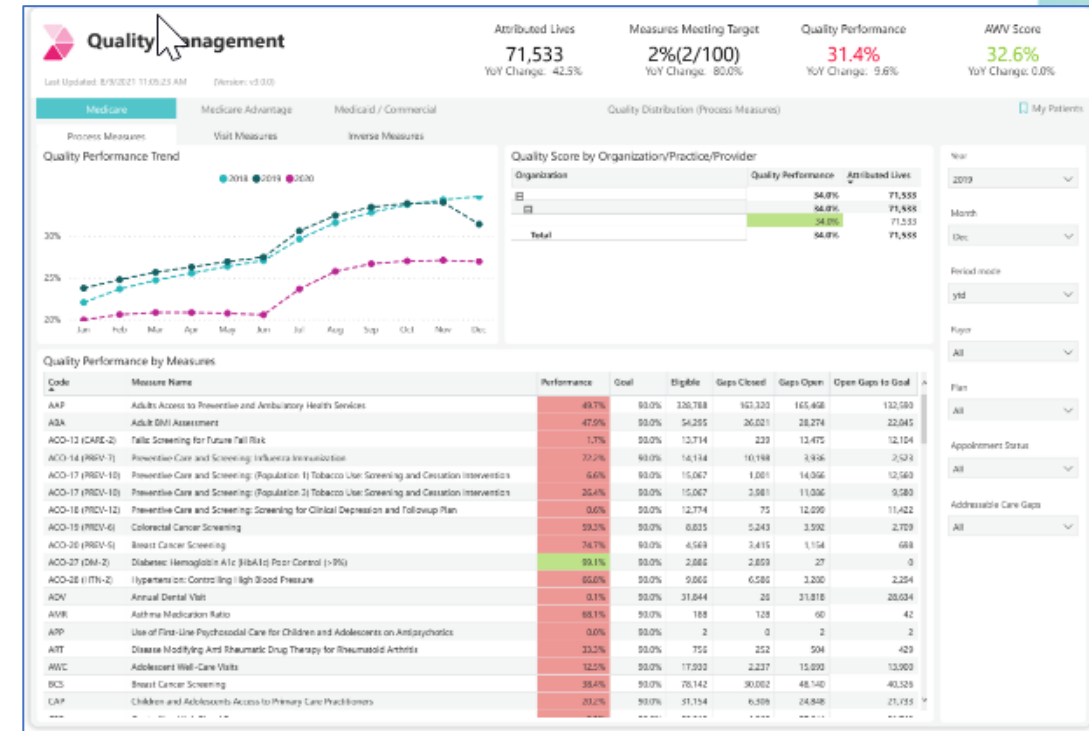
Quality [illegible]anagement

Last Updated: 8/9/2021 11:05:23 AM (Version: v3.0.0)

Attributed Lives
71,533
YoY Change: 42.5%

Measures Meeting Target
2%(2/100)
YoY Change: 80.0%

Quality Performance
31.4%
YoY Change: 9.6%

AWV Score
32.6%
YoY Change: 0.0%

Medicare | Medicare Advantage | Medicaid / Commercial | Quality Distribution (Process Measures) | My Patients

Process Measures | Visit Measures | Inverse Measures

Quality Performance Trend

2018 2019 2020

30%
25%
20%

Jan Feb Mar Apr May Jun Jul Aug Sep Oct Nov Dec

Quality Score by Organization/Practice/Provider

| Organization | Quality Performance | Attributed Lives |
|---|---|---|
| ⊟ | 34.0% | 71,555 |
| ⊟ | 34.0% | 71,555 |
| | 34.0% | 71,533 |
| Total | 34.0% | 71,555 |

Year
2019

Month
Dec

Period mode
ytd

Payer
All

Plan
All

Appointment Status
All

Addressable Care Gaps
All

Quality Performance by Measures

| Code | Measure Name | Performance | Goal | Eligible | Gaps Closed | Gaps Open | Open Gaps to Goal |
|---|---|---|---|---|---|---|---|
| AAP | Adults Access to Preventive and Ambulatory Health Services | 49.7% | 90.0% | 328,788 | 163,320 | 165,468 | 132,580 |
| ABA | Adult BMI Assessment | 47.9% | 90.0% | 54,295 | 26,021 | 28,274 | 22,845 |
| ACO-13 (CARE-2) | Falls: Screening for Future Fall Risk | 1.7% | 90.0% | 13,714 | 239 | 13,475 | 12,104 |
| ACO-14 (PREV-7) | Preventive Care and Screening: Influenza Immunization | 72.2% | 90.0% | 14,134 | 10,198 | 3,936 | 2,523 |
| ACO-17 (PREV-10) | Preventive Care and Screening: (Population 1) Tobacco Use: Screening and Cessation Intervention | 6.6% | 90.0% | 15,067 | 1,001 | 14,066 | 12,560 |
| ACO-17 (PREV-10) | Preventive Care and Screening: (Population 3) Tobacco Use: Screening and Cessation Intervention | 26.4% | 90.0% | 15,067 | 3,981 | 11,086 | 9,580 |
| ACO-18 (PREV-12) | Preventive Care and Screening: Screening for Clinical Depression and Followup Plan | 0.6% | 90.0% | 12,774 | 75 | 12,699 | 11,422 |
| ACO-19 (PREV-6) | Colorectal Cancer Screening | 59.3% | 90.0% | 8,835 | 5,243 | 3,592 | 2,709 |
| ACO-20 (PREV-5) | Breast Cancer Screening | 74.7% | 90.0% | 4,569 | 3,415 | 1,154 | 698 |
| ACO-27 (DM-2) | Diabetes: Hemoglobin A1c (HbA1c) Poor Control (>9%) | 99.1% | 90.0% | 2,886 | 2,859 | 27 | 0 |
| ACO-28 (HTN-2) | Hypertension: Controlling High Blood Pressure | 66.0% | 90.0% | 9,866 | 6,586 | 3,280 | 2,294 |
| ADV | Annual Dental Visit | 0.1% | 90.0% | 31,844 | 26 | 31,818 | 28,634 |
| AMR | Asthma Medication Ratio | 68.1% | 90.0% | 188 | 128 | 60 | 42 |
| APP | Use of First-Line Psychosocial Care for Children and Adolescents on Antipsychotics | 0.0% | 90.0% | 2 | 0 | 2 | 2 |
| ART | Disease Modifying Anti Rheumatic Drug Therapy for Rheumatoid Arthritis | 33.3% | 90.0% | 756 | 252 | 504 | 429 |
| AWC | Adolescent Well-Care Visits | 12.5% | 90.0% | 17,933 | 2,237 | 15,696 | 13,900 |
| BCS | Breast Cancer Screening | 38.4% | 90.0% | 78,142 | 30,002 | 48,140 | 40,326 |
| CAP | Children and Adolescents Access to Primary Care Practitioners | 20.2% | 90.0% | 31,154 | 6,306 | 24,848 | 21,733 |